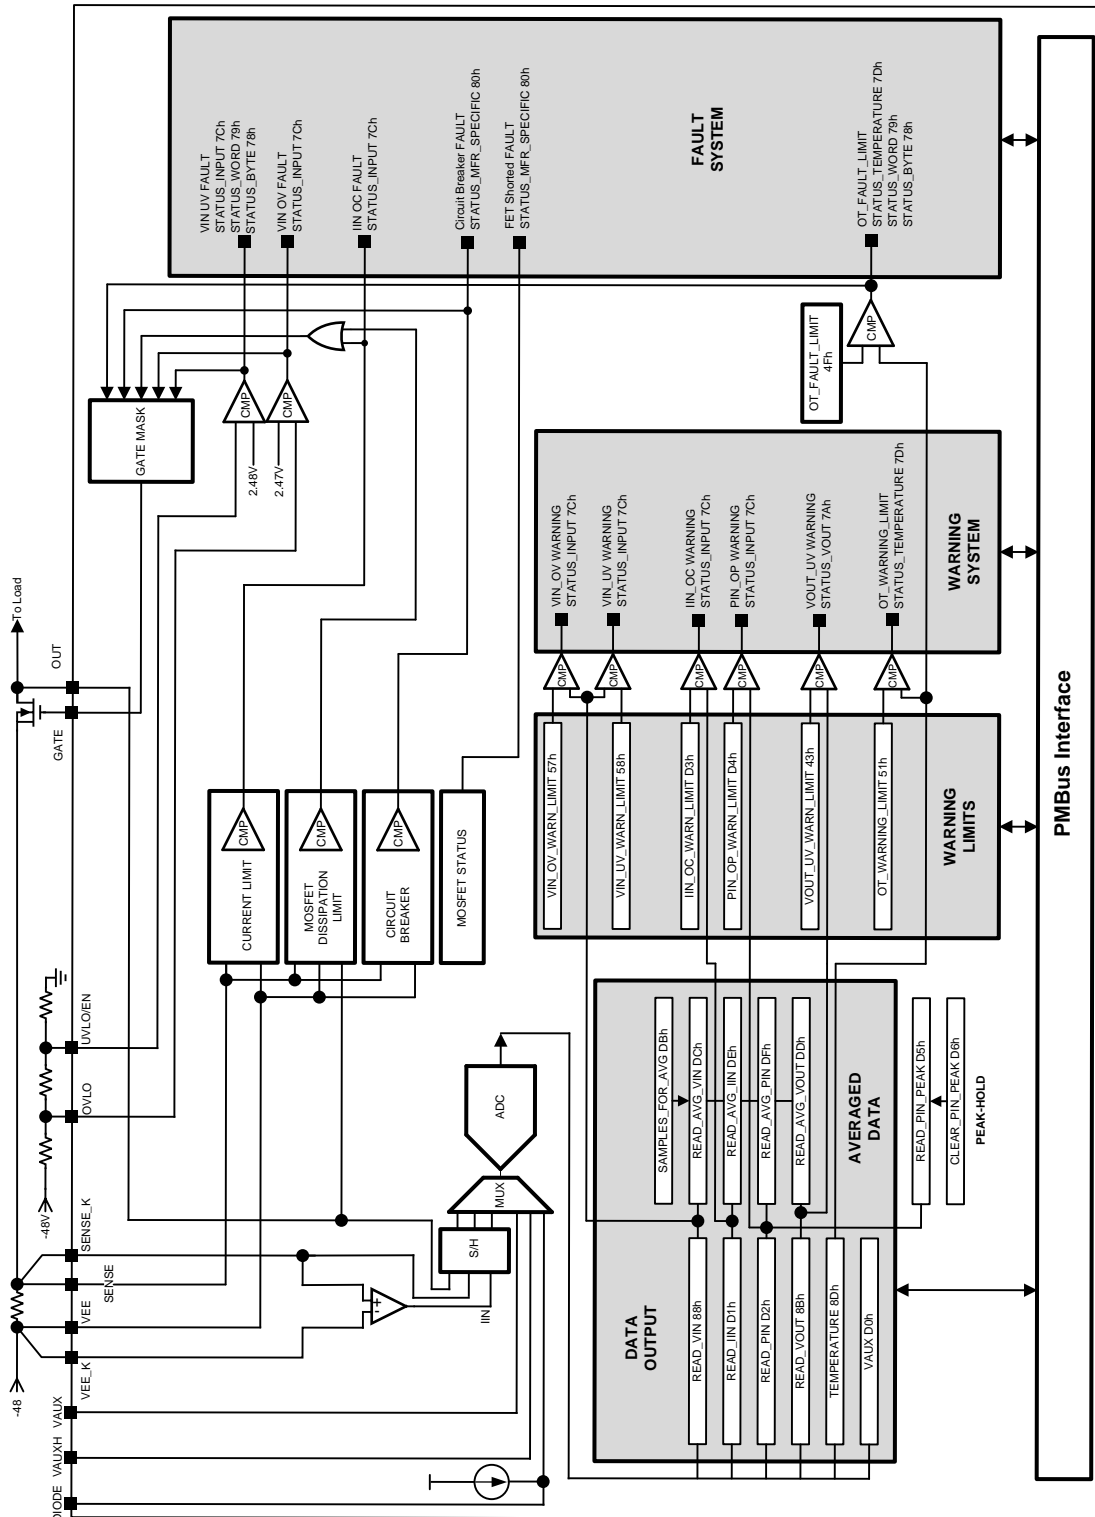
FAULT SYSTEM

VIN UV FAULT
STATUS_INPUT 7Ch
STATUS_WORD 79h
STATUS_BYTE 78h

VIN OV FAULT
STATUS_INPUT 7Ch

IIN OC FAULT
STATUS_INPUT 7Ch

Circuit Breaker FAULT
STATUS_MFR_SPECIFIC 80h

FET Shorted FAULT
STATUS_MFR_SPECIFIC 80h

OT_FAULT_LIMIT
STATUS_TEMPERATURE 7Dh
STATUS_WORD 79h
STATUS_BYTE 78h

OT_FAULT_LIMIT
4Fh

CMP

GATE MASK

CMP
CMP
2.48V
2.47V

WARNING SYSTEM

VIN_OV WARNING
STATUS_INPUT 7Ch

VIN_UV WARNING
STATUS_INPUT 7Ch

IIN_OC WARNING
STATUS_INPUT 7Ch

PIN_OP WARNING
STATUS_INPUT 7Ch

VOUT_UV WARNING
STATUS_VOUT 7Ah

OT_WARNING_LIMIT
STATUS_TEMPERATURE 7Dh

CMP CMP CMP CMP CMP CMP

To Load
OUT
GATE

CURRENT LIMIT
CMP

MOSFET DISSIPATION LIMIT
CMP

CIRCUIT BREAKER
CMP

MOSFET STATUS

WARNING LIMITS

VIN_OV_WARN_LIMIT 57h
VIN_UV_WARN_LIMIT 58h
IIN_OC_WARN_LIMIT D3h
PIN_OP_WARN_LIMIT D4h
VOUT_UV_WARN_LIMIT 43h
OT_WARNING_LIMIT 51h

PMBus Interface

UVLO/EN
OVLO
-48V
SENSE_K
SENSE
VEE
VEE_K
-48
VAUX
VAUXH
DIODE

ADC
MUX
S/H
IIN

AVERAGED DATA

SAMPLES_FOR_AVG DBh
READ_AVG_VIN DCh
READ_AVG_IIN DEh
READ_AVG_PIN DFh
READ_AVG_VOUT DDh

READ_PIN_PEAK D5h
CLEAR_PIN_PEAK D6h
PEAK-HOLD

DATA OUTPUT

READ_VIN 88h
READ_IIN D1h
READ_PIN D2h
READ_VOUT 8Bh
TEMPERATURE 8Dh
VAUX D0h